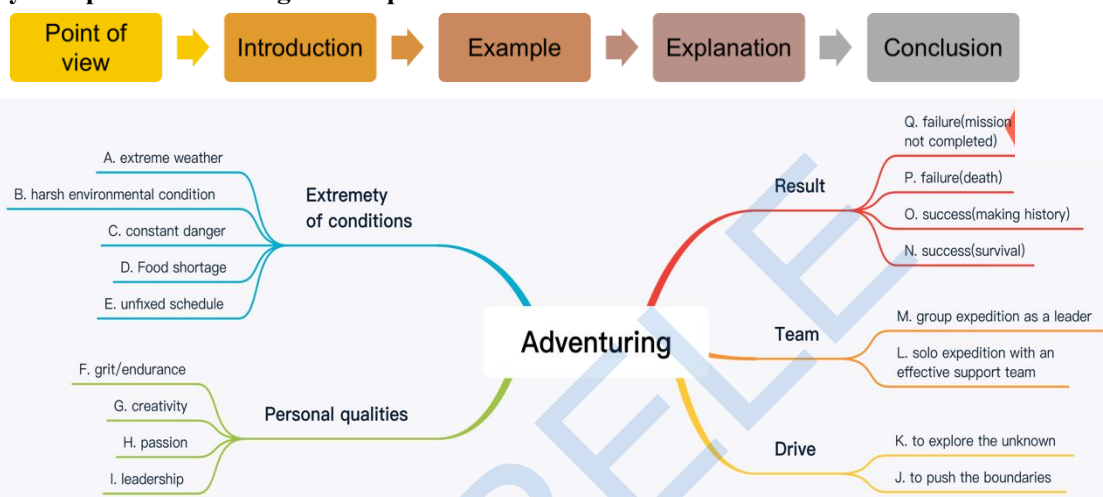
Point of view

Introduction

Example

Explanation

Conclusion

Adventuring

Extremety of conditions

A. extreme weather

B. harsh environmental condition

C. constant danger

D. Food shortage

E. unfixed schedule

Personal qualities

F. grit/endurance

G. creativity

H. passion

I. leadership

Result

Q. failure(mission not completed)

P. failure(death)

O. success(making history)

N. success(survival)

Team

M. group expedition as a leader

L. solo expedition with an effective support team

Drive

K. to explore the unknown

J. to push the boundaries